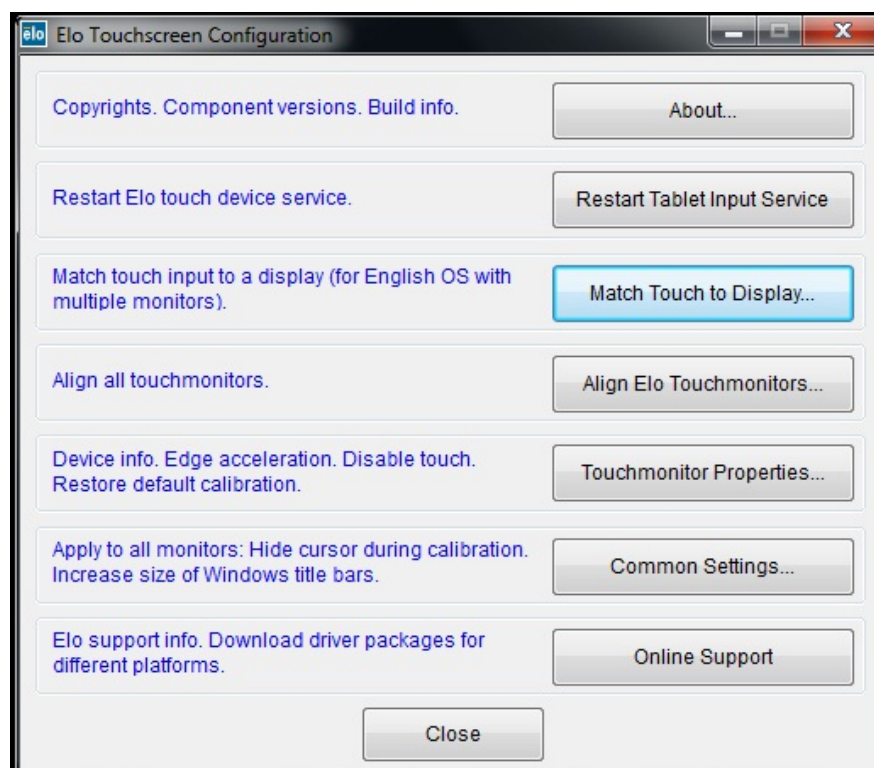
elo Elo Touchscreen Configuration

Copyrights. Component versions. Build info.

About...

Restart Elo touch device service.

Restart Tablet Input Service

Match touch input to a display (for English OS with multiple monitors).

Match Touch to Display...

Align all touchmonitors.

Align Elo Touchmonitors...

Device info. Edge acceleration. Disable touch. Restore default calibration.

Touchmonitor Properties...

Apply to all monitors: Hide cursor during calibration. Increase size of Windows title bars.

Common Settings...

Elo support info. Download driver packages for different platforms.

Online Support

Close